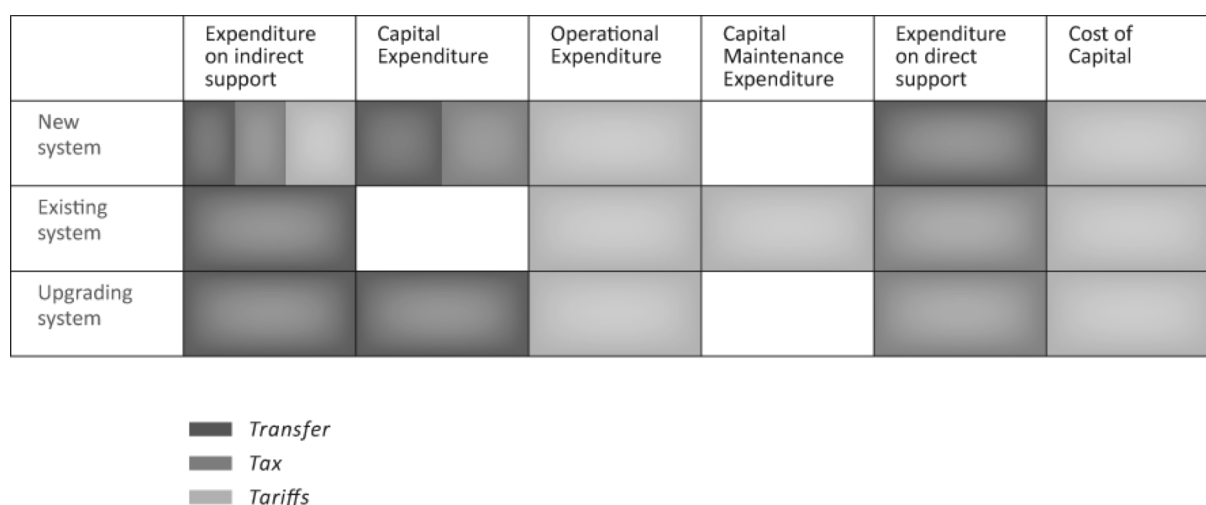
| | Expenditure on indirect support | Capital Expenditure | Operational Expenditure | Capital Maintenance Expenditure | Expenditure on direct support | Cost of Capital |
|---|---|---|---|---|---|---|
| New system | | | | | | |
| Existing system | | | | | | |
| Upgrading system | | | | | | |

Transfer
Tax
Tariffs